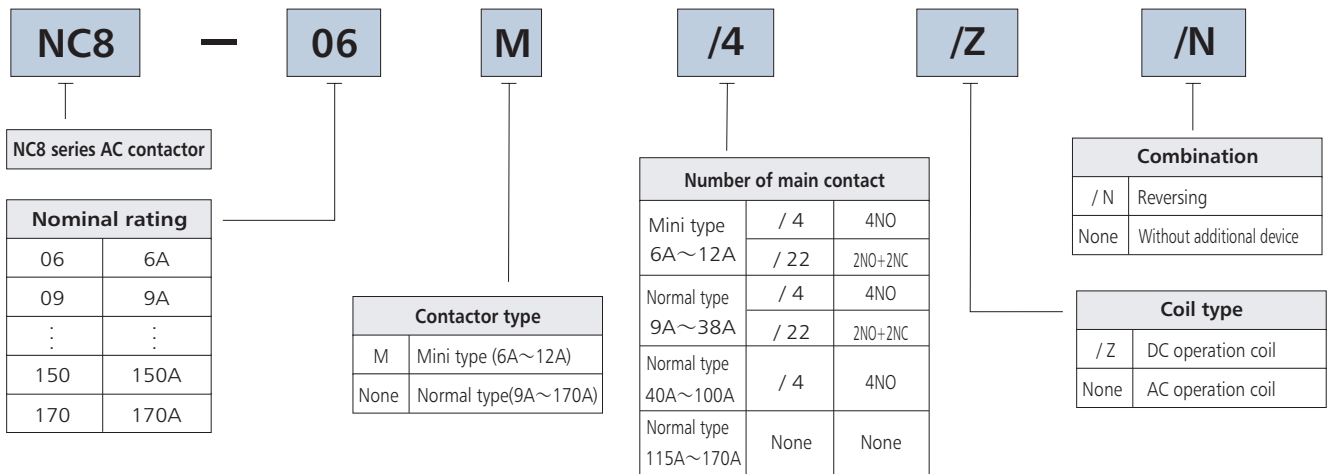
NC8 — 06 M /4 /Z /N

NC8 series AC contactor

| Nominal rating | |
|---|---|
| 06 | 6A |
| 09 | 9A |
| ⋮ | ⋮ |
| 150 | 150A |
| 170 | 170A |

| Contactor type | |
|---|---|
| M | Mini type (6A～12A) |
| None | Normal type(9A～170A) |

| Number of main contact | | |
|---|---|---|
| Mini type 6A～12A | / 4 | 4NO |
| | / 22 | 2NO+2NC |
| Normal type 9A～38A | / 4 | 4NO |
| | / 22 | 2NO+2NC |
| Normal type 40A～100A | / 4 | 4NO |
| Normal type 115A～170A | None | None |

| Combination | |
|---|---|
| / N | Reversing |
| None | Without additional device |

| Coil type | |
|---|---|
| / Z | DC operation coil |
| None | AC operation coil |